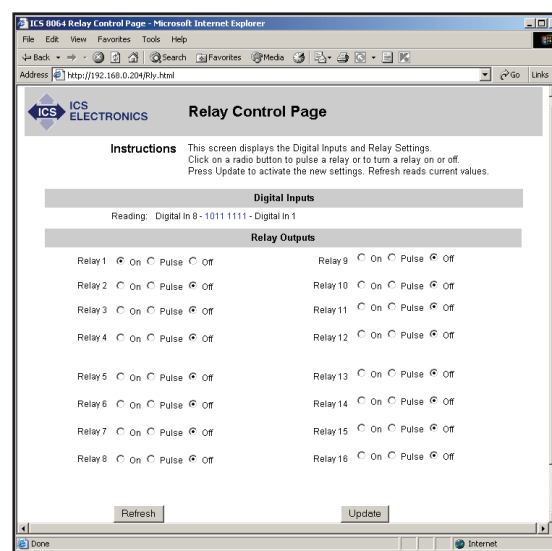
ICS 8064 Relay Control Page - Microsoft Internet Explorer

File Edit View Favorites Tools Help

Back Search Favorites Media

Address http://192.168.0.204/Rly.html Go Links

ICS ELECTRONICS

Relay Control Page

Instructions This screen displays the Digital Inputs and Relay Settings. Click on a radio button to pulse a relay or to turn a relay on or off. Press Update to activate the new settings. Refresh reads current values.

Digital Inputs

Reading: Digital In 8 - 1011 1111 - Digital In 1

Relay Outputs

Relay 1 On Pulse Off
Relay 2 On Pulse Off
Relay 3 On Pulse Off
Relay 4 On Pulse Off
Relay 5 On Pulse Off
Relay 6 On Pulse Off
Relay 7 On Pulse Off
Relay 8 On Pulse Off

Relay 9 On Pulse Off
Relay 10 On Pulse Off
Relay 11 On Pulse Off
Relay 12 On Pulse Off
Relay 13 On Pulse Off
Relay 14 On Pulse Off
Relay 15 On Pulse Off
Relay 16 On Pulse Off

Refresh

Update

Done

Internet